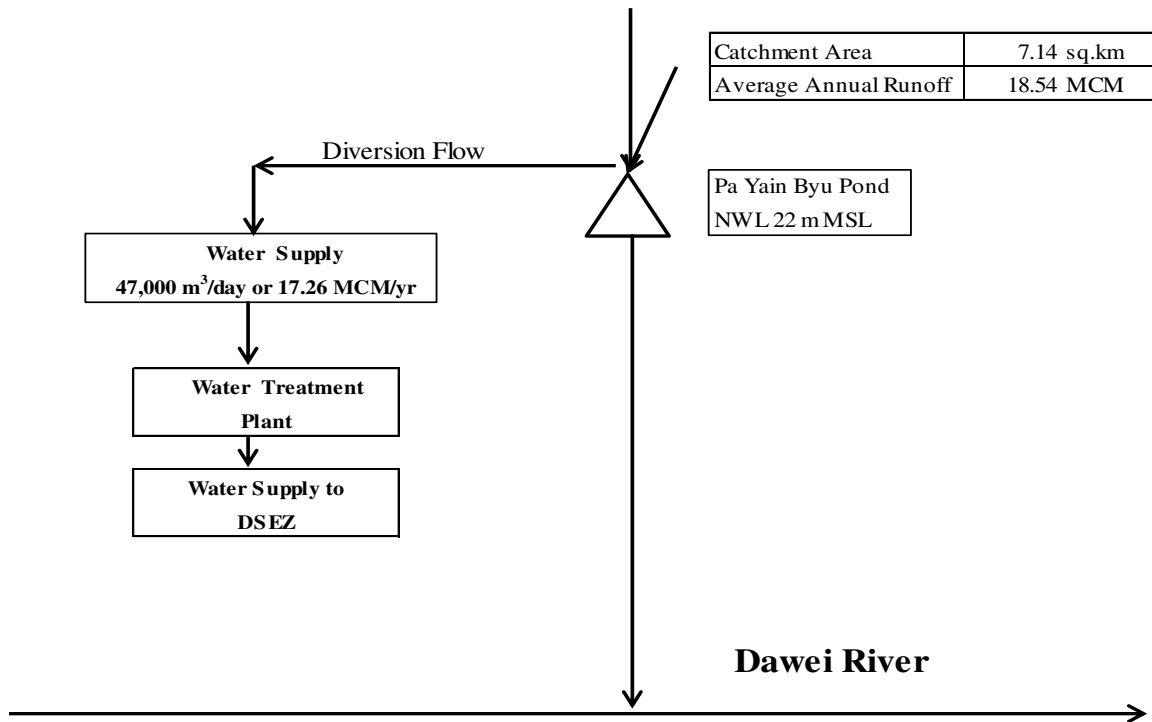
| Catchment Area | 7.14 sq.km |
|---|---|
| Average Annual Runoff | 18.54 MCM |

Diversion Flow

Pa Yain Byu Pond
NWL 22 m MSL

Water Supply
47,000 $m^3$/day or 17.26 MCM/yr

Water Treatment Plant

Water Supply to DSEZ

Dawei River